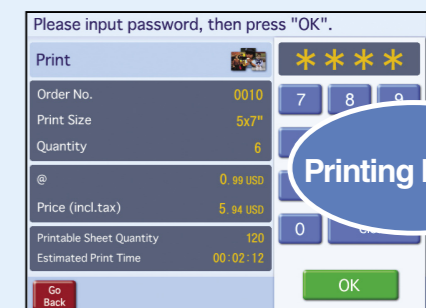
Please input password, then press "OK".

Print

Order No. 0010
Print Size 5x7"
Quantity 6

@ 0.99 USD
Price (incl.tax) 5.94 USD

Printable Sheet Quantity 120
Estimated Print Time 00:02:12

Go Back

****

7 8 9

0

Printing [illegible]

OK